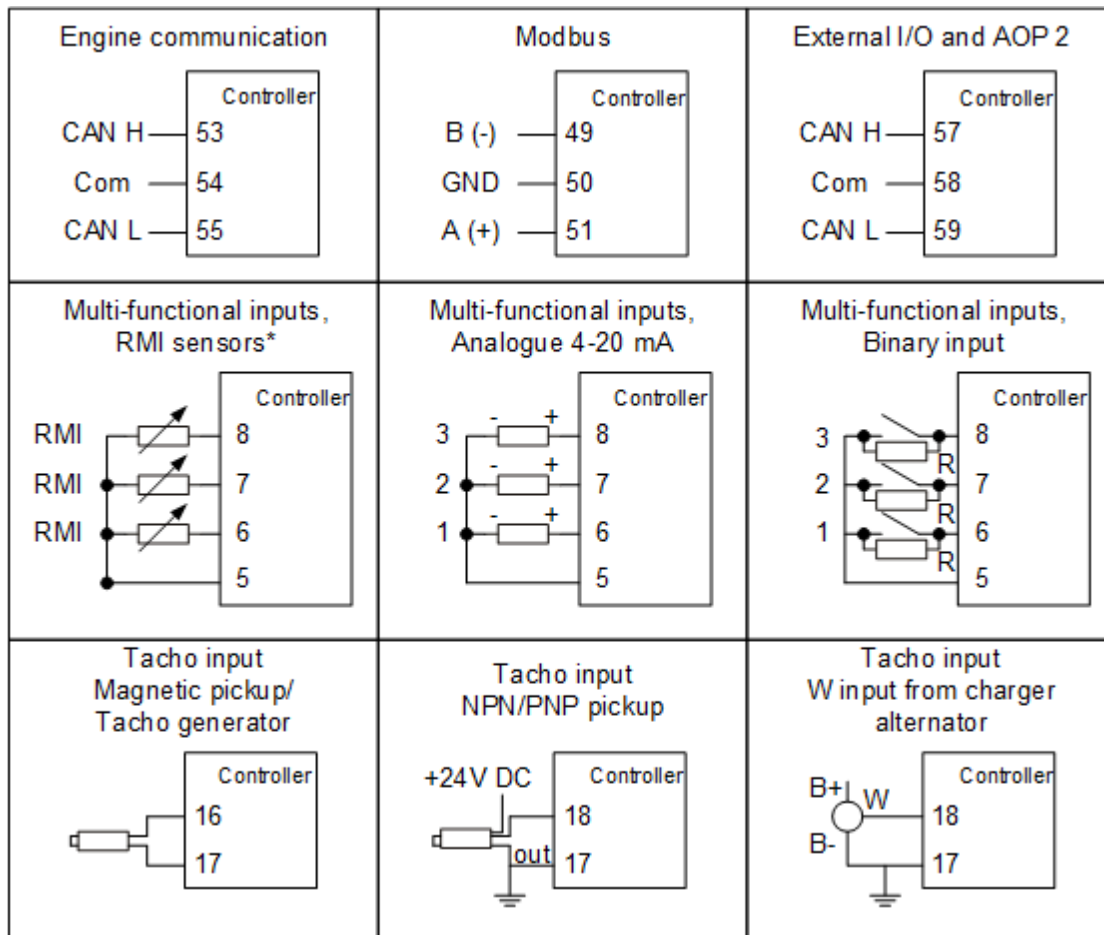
Engine communication

Controller
CAN H 53
Com 54
CAN L 55

Modbus

Controller
B (-) 49
GND 50
A (+) 51

External I/O and AOP 2

Controller
CAN H 57
Com 58
CAN L 59

Multi-functional inputs, RMI sensors*

Controller
RMI 8
RMI 7
RMI 6
5

Multi-functional inputs, Analogue 4-20 mA

Controller
3 - + 8
2 - + 7
1 - + 6
5

Multi-functional inputs, Binary input

Controller
3 8
R
2 7
R
1 6
R
5

Tacho input
Magnetic pickup/
Tacho generator

Controller
16
17

Tacho input
NPN/PNP pickup

+24V DC
Controller
18
out 17

Tacho input
W input from charger alternator

Controller
B+ W
18
B-
17